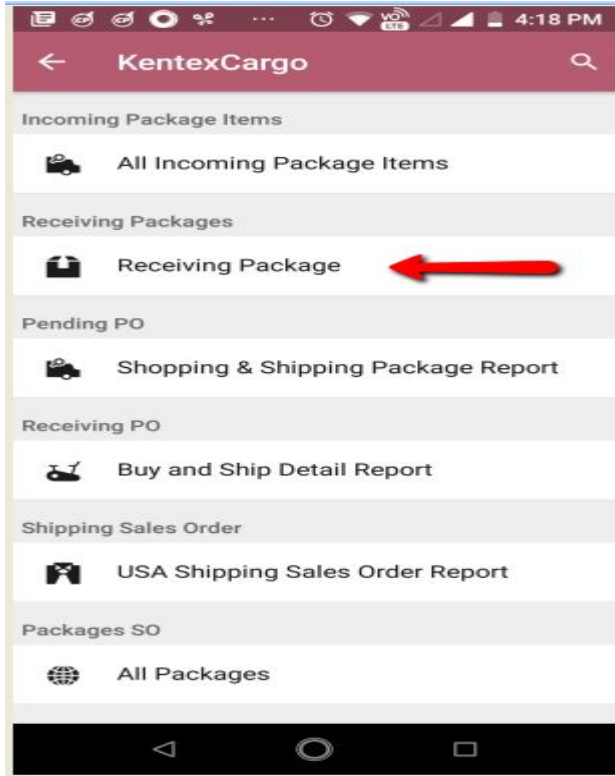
4:18 PM

KentexCargo

Incoming Package Items

All Incoming Package Items

Receiving Packages

Receiving Package

Pending PO

Shopping & Shipping Package Report

Receiving PO

Buy and Ship Detail Report

Shipping Sales Order

USA Shipping Sales Order Report

Packages SO

All Packages